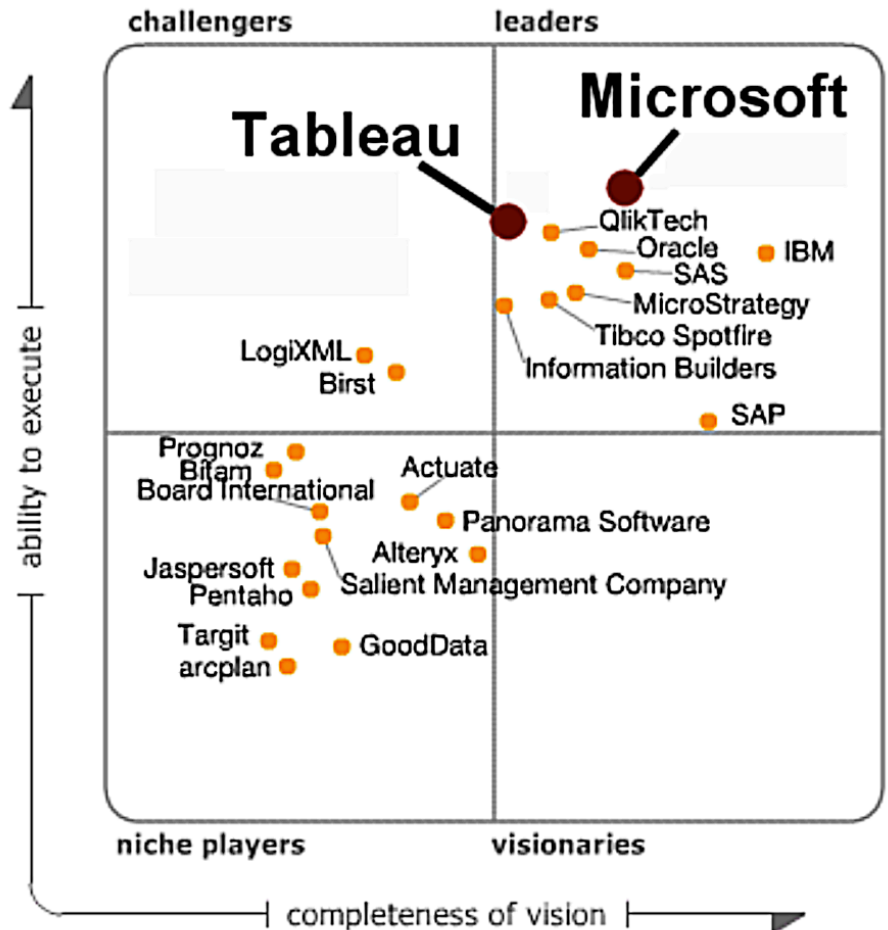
challengers
leaders
Microsoft
Tableau
QlikTech
Oracle
IBM
SAS
MicroStrategy
Tibco Spotfire
Information Builders
LogiXML
Birst
SAP
ability to execute
Prognoz
Bitam
Board International
Actuate
Panorama Software
Alteryx
Jaspersoft
Salient Management Company
Pentaho
Targit
GoodData
arcplan
niche players
visionaries
completeness of vision